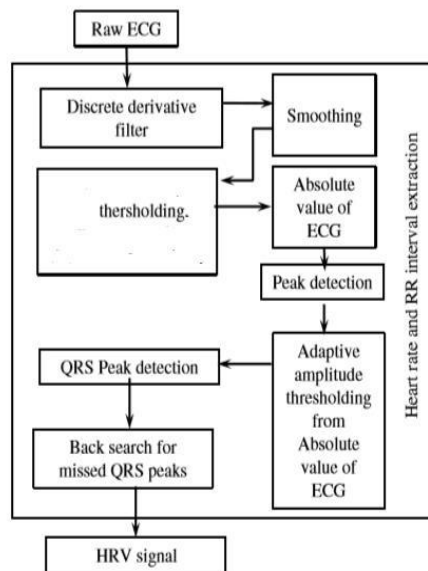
Raw ECG

Discrete derivative filter

Smoothing

thersholding.

Absolute value of ECG

Peak detection

Adaptive amplitude thresholding from Absolute value of ECG

QRS Peak detection

Back search for missed QRS peaks

HRV signal

Heart rate and RR interval extraction